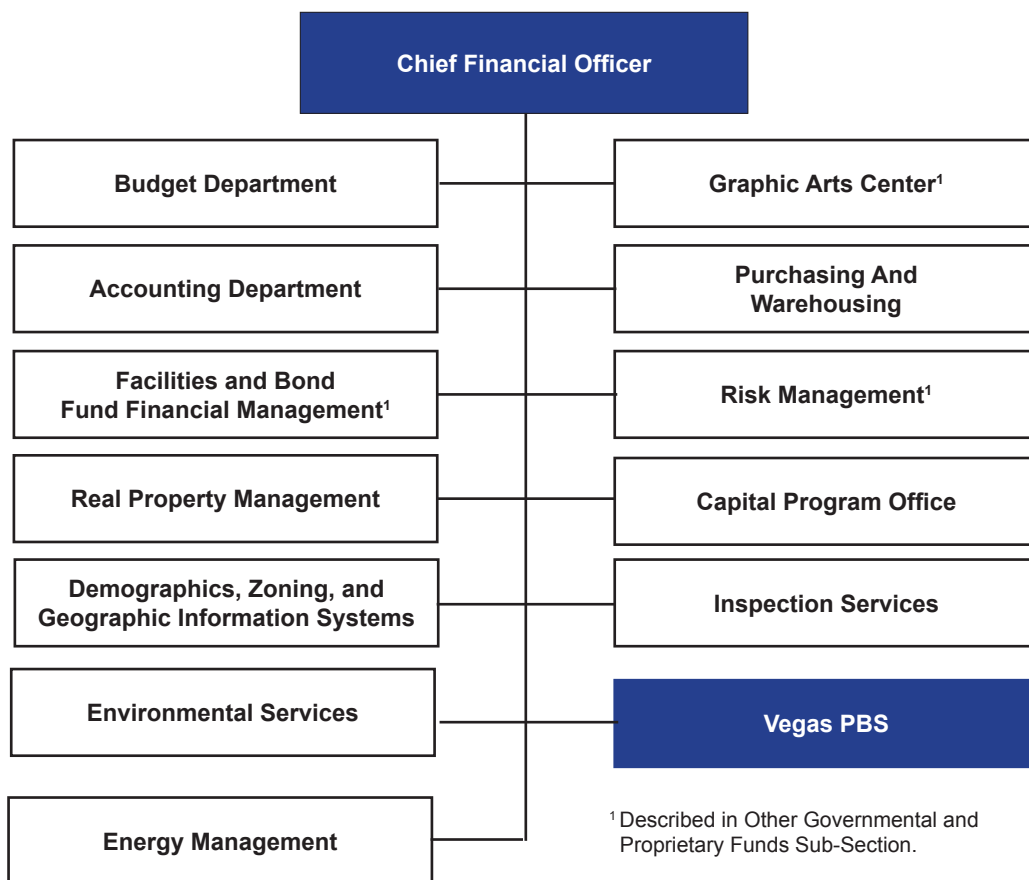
Chief Financial Officer

Budget Department

Graphic Arts Center$^1$

Accounting Department

Purchasing And Warehousing

Facilities and Bond Fund Financial Management$^1$

Risk Management$^1$

Real Property Management

Capital Program Office

Demographics, Zoning, and Geographic Information Systems

Inspection Services

Environmental Services

Vegas PBS

Energy Management

$^1$ Described in Other Governmental and Proprietary Funds Sub-Section.